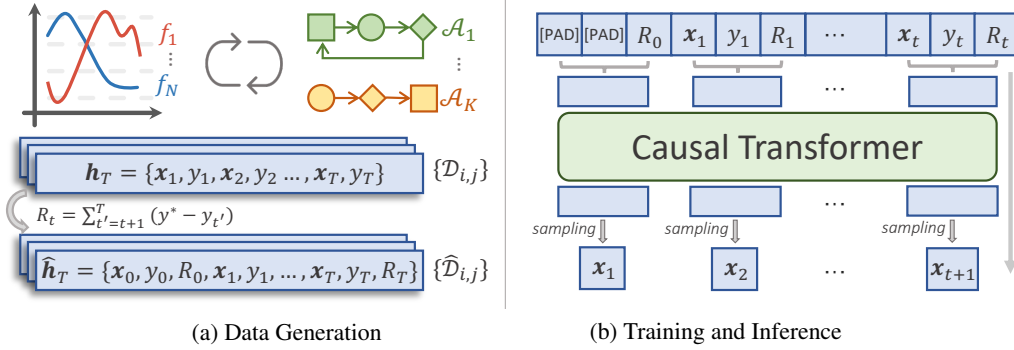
$f_1$
⋮
$f_N$

$\mathcal{A}_1$
⋮
$\mathcal{A}_K$

$\boldsymbol{h}_T = \{\boldsymbol{x}_1, y_1, \boldsymbol{x}_2, y_2 \dots, \boldsymbol{x}_T, y_T\}$ $\{\mathcal{D}_{i,j}\}$

$R_t = \sum_{t'=t+1}^{T} (y^* - y_{t'})$

$\widehat{\boldsymbol{h}}_T = \{\boldsymbol{x}_0, y_0, R_0, \boldsymbol{x}_1, y_1, \dots, \boldsymbol{x}_T, y_T, R_T\}$ $\{\widehat{\mathcal{D}}_{i,j}\}$

(a) Data Generation

| [PAD] | [PAD] | $R_0$ | $\boldsymbol{x}_1$ | $y_1$ | $R_1$ | ⋯ | $\boldsymbol{x}_t$ | $y_t$ | $R_t$ |
|---|---|---|---|---|---|---|---|---|---|

⋯

Causal Transformer

⋯

sampling sampling sampling

$\boldsymbol{x}_1$ $\boldsymbol{x}_2$ ⋯ $\boldsymbol{x}_{t+1}$

(b) Training and Inference